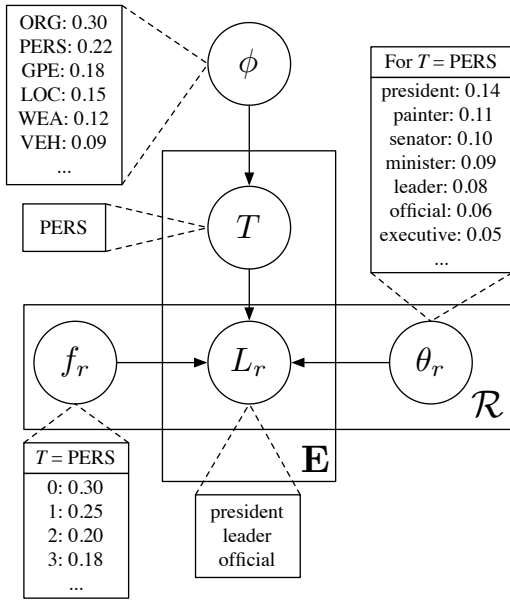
ORG: 0.30
PERS: 0.22
GPE: 0.18
LOC: 0.15
WEA: 0.12
VEH: 0.09
...

$\phi$

For $T$ = PERS
president: 0.14
painter: 0.11
senator: 0.10
minister: 0.09
leader: 0.08
official: 0.06
executive: 0.05
...

PERS

$T$

$f_r$

$L_r$

$\theta_r$

$\mathcal{R}$

$\mathbf{E}$

$T$ = PERS
0: 0.30
1: 0.25
2: 0.20
3: 0.18
...

president
leader
official